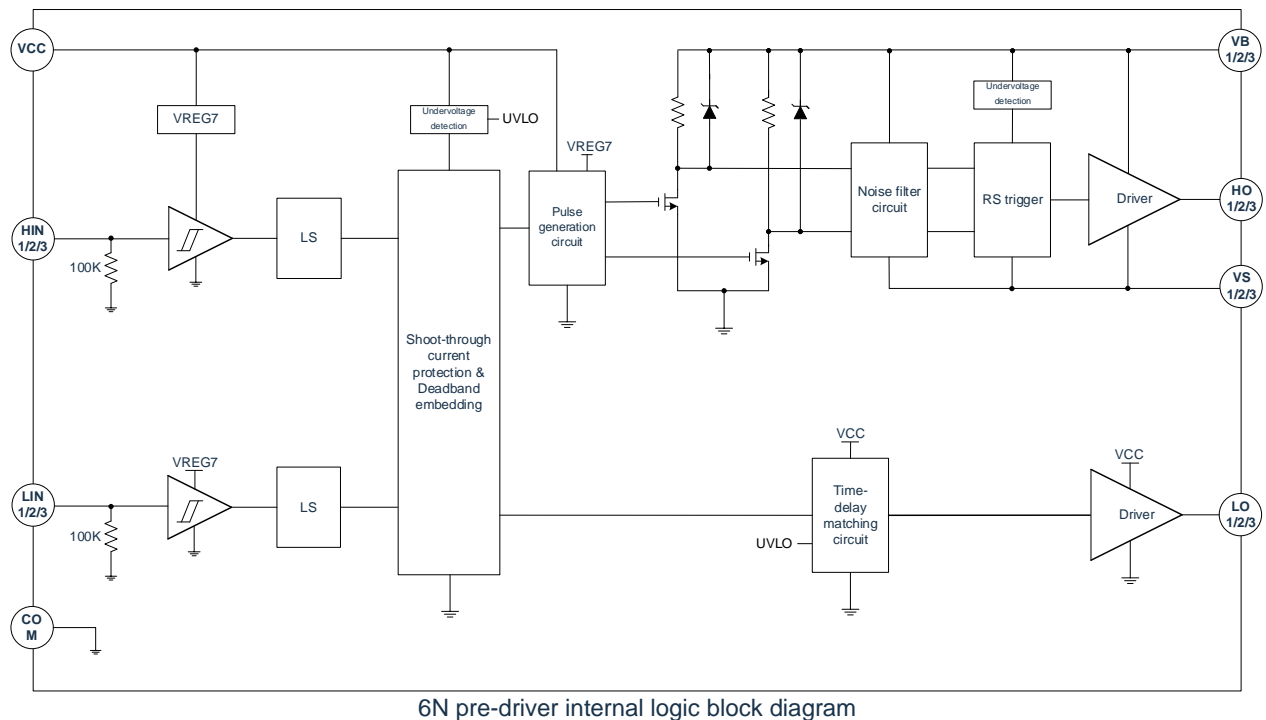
VCC

VREG7

Undervoltage detection

UVLO

VREG7

VB 1/2/3

Undervoltage detection

HIN 1/2/3

100K

LS

Pulse generation circuit

Noise filter circuit

RS trigger

Driver

HO 1/2/3

VS 1/2/3

Shoot-through current protection & Deadband embedding

VCC

VCC

VREG7

LIN 1/2/3

100K

LS

Time-delay matching circuit

UVLO

Driver

LO 1/2/3

CO M

6N pre-driver internal logic block diagram